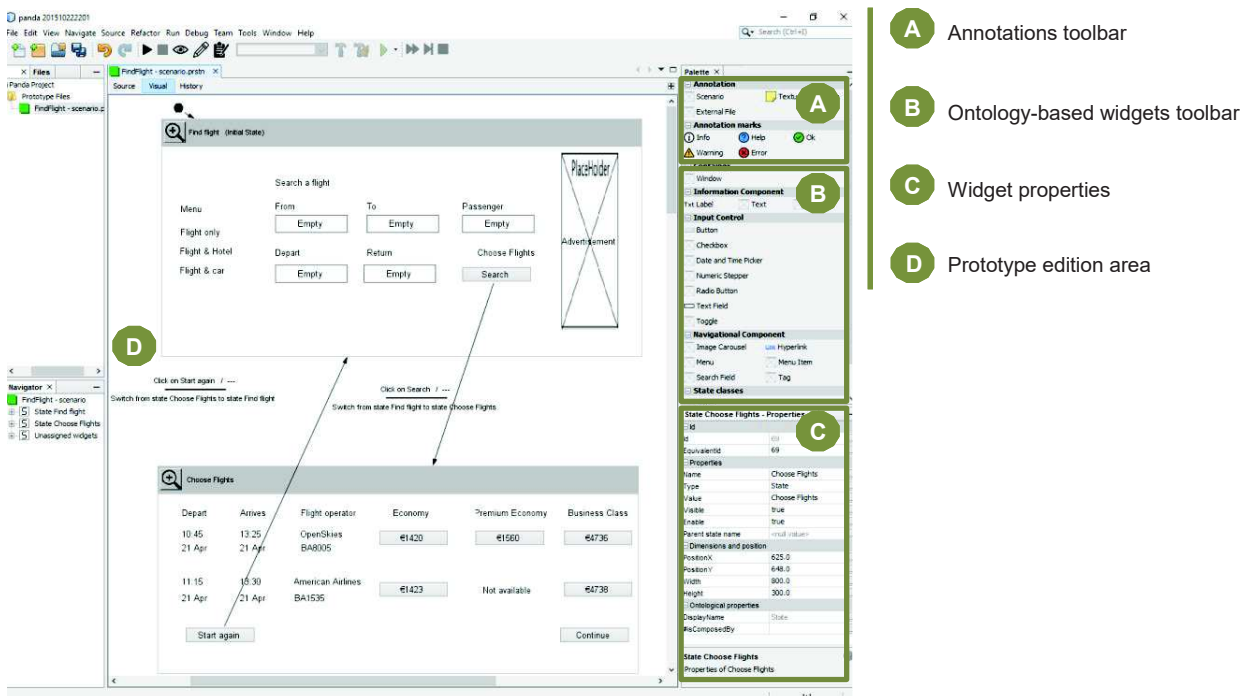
panda 201510222201
File Edit View Navigate Source Refactor Run Debug Team Tools Window Help
Search (Ctrl+I)

Files
iPanda Project
Prototype Files
FindFlight - scenario.p

FindFlight - scenario.prstn
Source Visual History

Find flight (Initial State)
Search a flight
Menu
Flight only
Flight & Hotel
Flight & car
From
Empty
To
Empty
Passenger
Empty
Depart
Empty
Return
Empty
Choose Flights
Search
PlaceHolder
Advertisement

Click on Start again / ---
Switch from state Choose Flights to state Find flight
Click on Search / ---
Switch from state Find flight to state Choose Flights

Choose Flights
Depart Arrives Flight operator Economy Premium Economy Business Class
10:45 13:25 OpenSkies €1420 €1560 €4736
21 Apr 21 Apr BA8005
11:15 13:30 American Airlines €1423 Not available €4738
21 Apr 21 Apr BA1535
Start again
Continue

Navigator
FindFlight - scenario
State Find flight
State Choose Flights
Unassigned widgets

Palette
Annotation
Scenario
Textu
External File
Annotation marks
Info Help Ok
Warning Error
Window
Information Component
Txt Label Text
Input Control
Button
Checkbox
Date and Time Picker
Numeric Stepper
Radio Button
Text Field
Toggle
Navigational Component
Image Carousel Hyperlink
Menu Menu Item
Search Field Tag
State classes

State Choose Flights - Properties
Id
Id
EquivalentId 69
Properties
Name Choose Flights
Type State
Value Choose Flights
Visible true
Enable true
Parent state name <null value>
Dimensions and position
PositionX 625.0
PositionY 648.0
Width 800.0
Height 300.0
Ontological properties
DisplayName State
isComposedBy
State Choose Flights
Properties of Choose Flights

A
B
C
D

A Annotations toolbar
B Ontology-based widgets toolbar
C Widget properties
D Prototype edition area